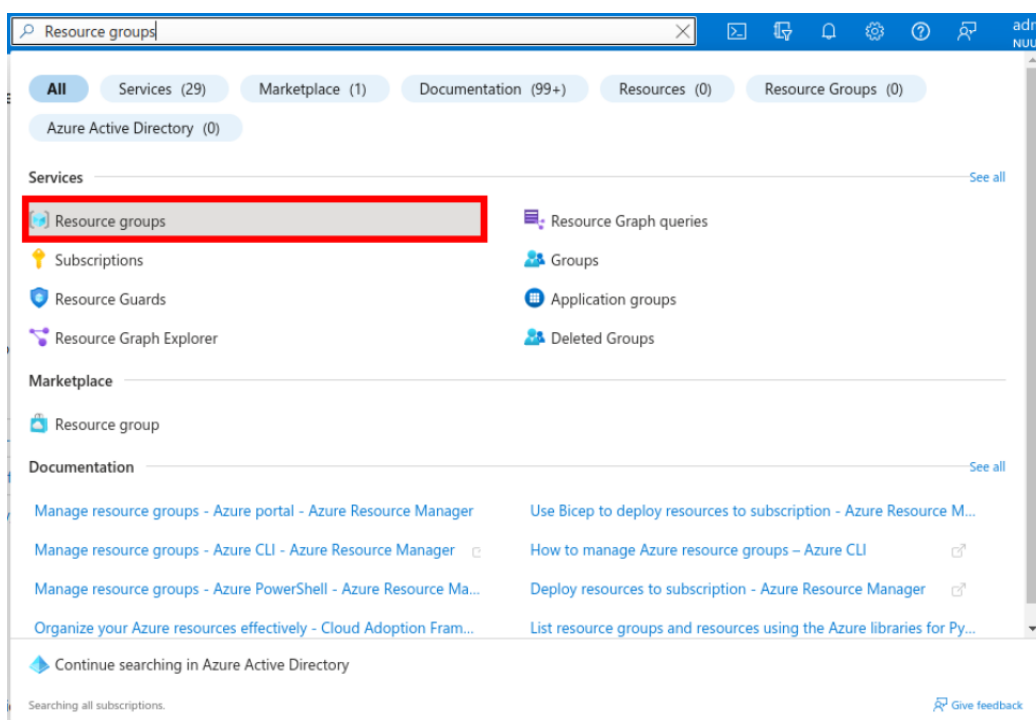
Resource groups

adr
NUU

All Services (29) Marketplace (1) Documentation (99+) Resources (0) Resource Groups (0)

Azure Active Directory (0)

Services

See all

Resource groups

Resource Graph queries

Subscriptions

Groups

Resource Guards

Application groups

Resource Graph Explorer

Deleted Groups

Marketplace

Resource group

Documentation

See all

Manage resource groups - Azure portal - Azure Resource Manager

Use Bicep to deploy resources to subscription - Azure Resource M...

Manage resource groups - Azure CLI - Azure Resource Manager

How to manage Azure resource groups – Azure CLI

Manage resource groups - Azure PowerShell - Azure Resource Ma...

Deploy resources to subscription - Azure Resource Manager

Organize your Azure resources effectively - Cloud Adoption Fram...

List resource groups and resources using the Azure libraries for Py...

Continue searching in Azure Active Directory

Searching all subscriptions.

Give feedback